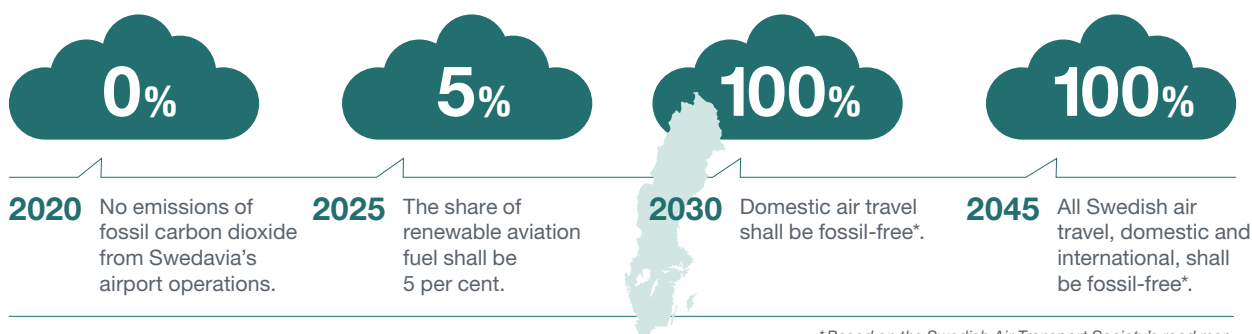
0%

5%

100%

100%

2020 No emissions of fossil carbon dioxide from Swedavia's airport operations.

2025 The share of renewable aviation fuel shall be 5 per cent.

2030 Domestic air travel shall be fossil-free*.

2045 All Swedish air travel, domestic and international, shall be fossil-free*.

*Based on the Swedish Air Transport Society's road map